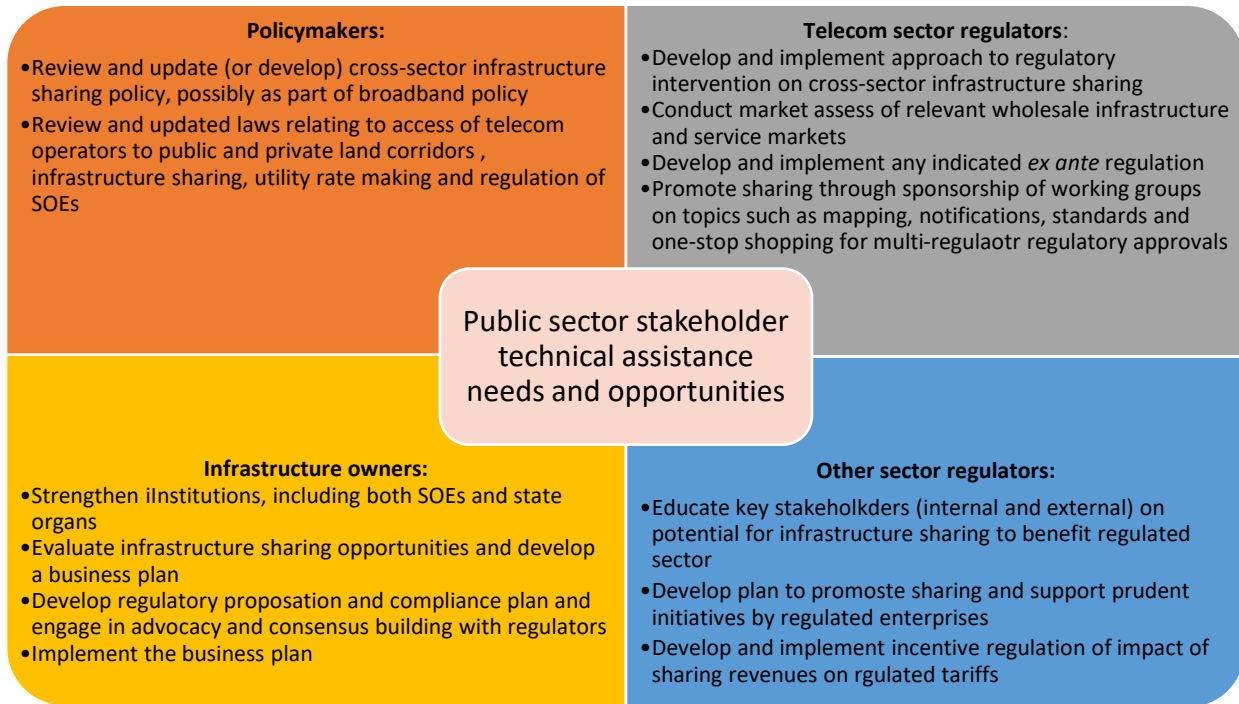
**Policymakers:**

•Review and update (or develop) cross-sector infrastructure sharing policy, possibly as part of broadband policy
•Review and updated laws relating to access of telecom operators to public and private land corridors , infrastructure sharing, utility rate making and regulation of SOEs

**Telecom sector regulators**:

•Develop and implement approach to regulatory intervention on cross-sector infrastructure sharing
•Conduct market assess of relevant wholesale infrastructure and service markets
•Develop and implement any indicated *ex ante* regulation
•Promote sharing through sponsorship of working groups on topics such as mapping, notifications, standards and one-stop shopping for multi-regulaotr regulatory approvals

Public sector stakeholder technical assistance needs and opportunities

**Infrastructure owners:**

•Strengthen iInstitutions, including both SOEs and state organs
•Evaluate infrastructure sharing opportunities and develop a business plan
•Develop regulatory proposation and compliance plan and engage in advocacy and consensus building with regulators
•Implement the business plan

**Other sector regulators:**

•Educate key stakeholkders (internal and external) on potential for infrastructure sharing to benefit regulated sector
•Develop plan to promoste sharing and support prudent initiatives by regulated enterprises
•Develop and implement incentive regulation of impact of sharing revenues on rgulated tariffs